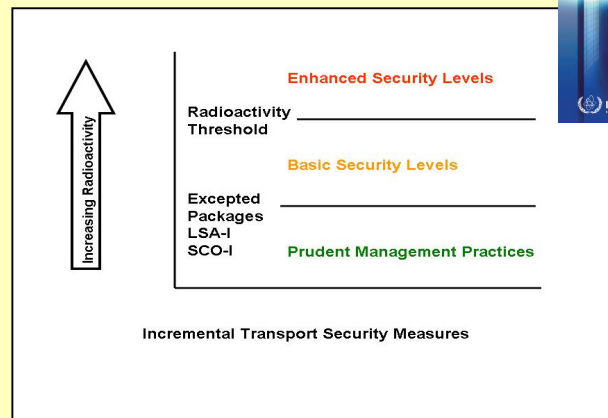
Increasing Radioactivity

Enhanced Security Levels

Radioactivity Threshold

Basic Security Levels

Excepted Packages LSA-I SCO-I

Prudent Management Practices

Incremental Transport Security Measures